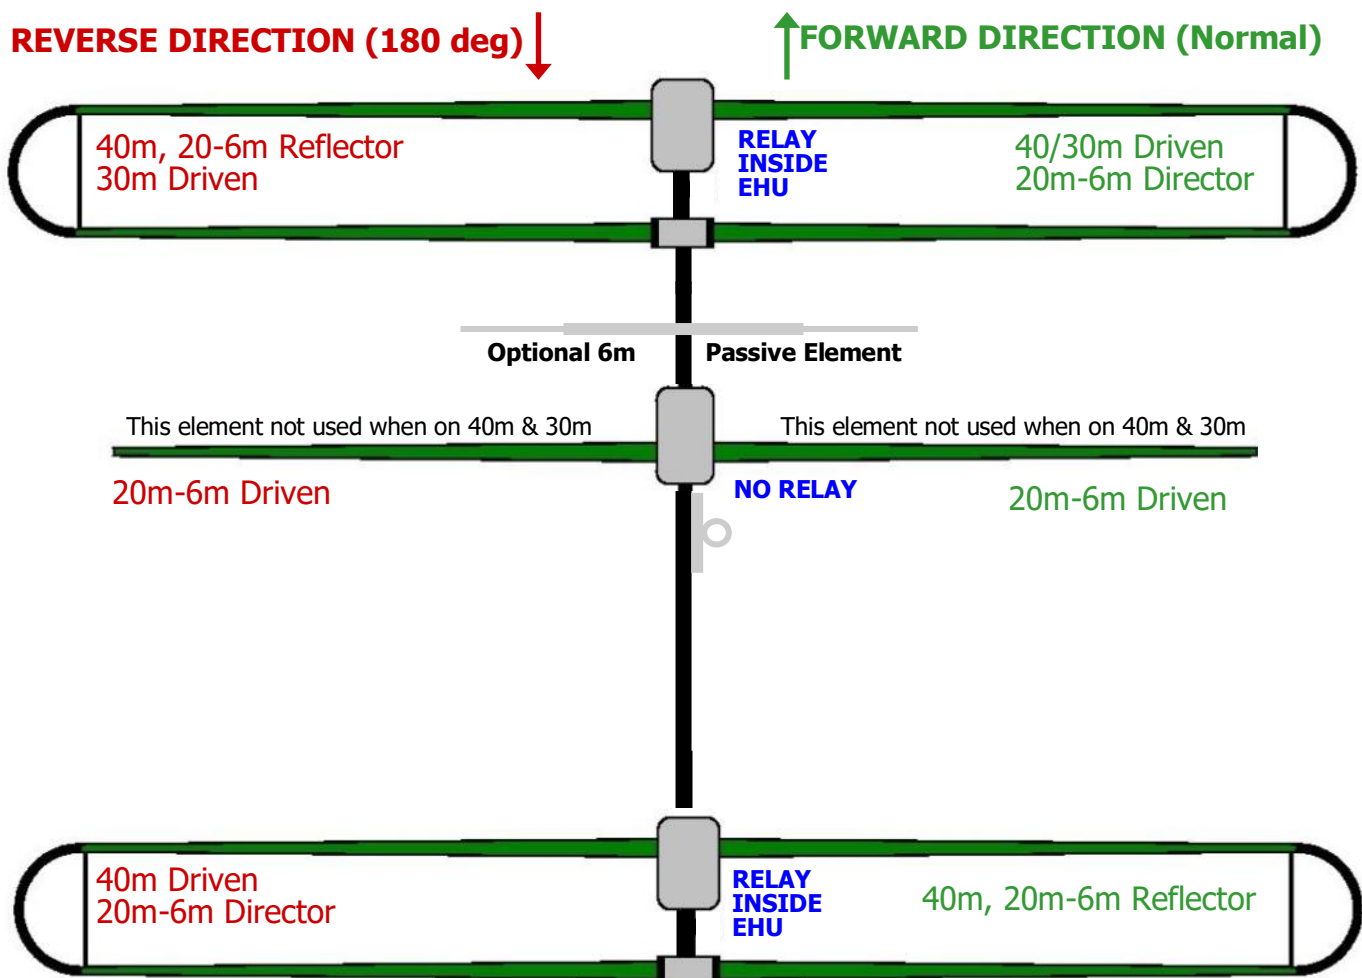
REVERSE DIRECTION (180 deg)

FORWARD DIRECTION (Normal)

40m, 20-6m Reflector
30m Driven

RELAY
INSIDE
EHU

40/30m Driven
20m-6m Director

Optional 6m

Passive Element

This element not used when on 40m & 30m

This element not used when on 40m & 30m

20m-6m Driven

NO RELAY

20m-6m Driven

40m Driven
20m-6m Director

RELAY
INSIDE
EHU

40m, 20m-6m Reflector